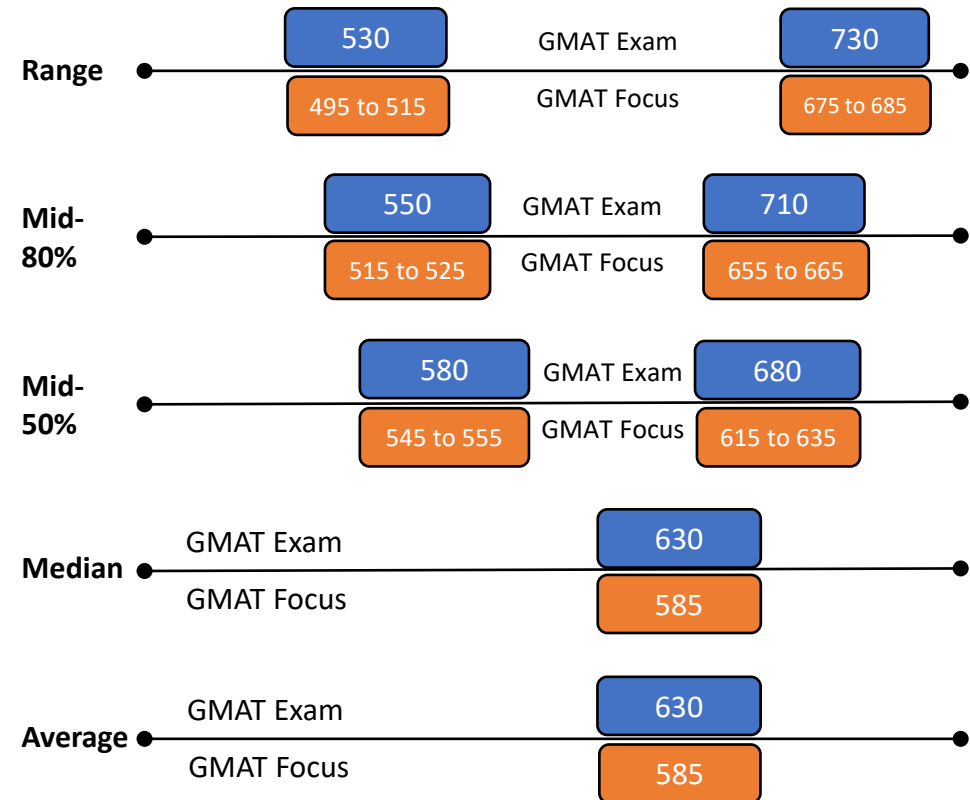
Range

530 GMAT Exam 730

495 to 515 GMAT Focus 675 to 685

Mid-80%

550 GMAT Exam 710

515 to 525 GMAT Focus 655 to 665

Mid-50%

580 GMAT Exam 680

545 to 555 GMAT Focus 615 to 635

Median

GMAT Exam 630

GMAT Focus 585

Average

GMAT Exam 630

GMAT Focus 585